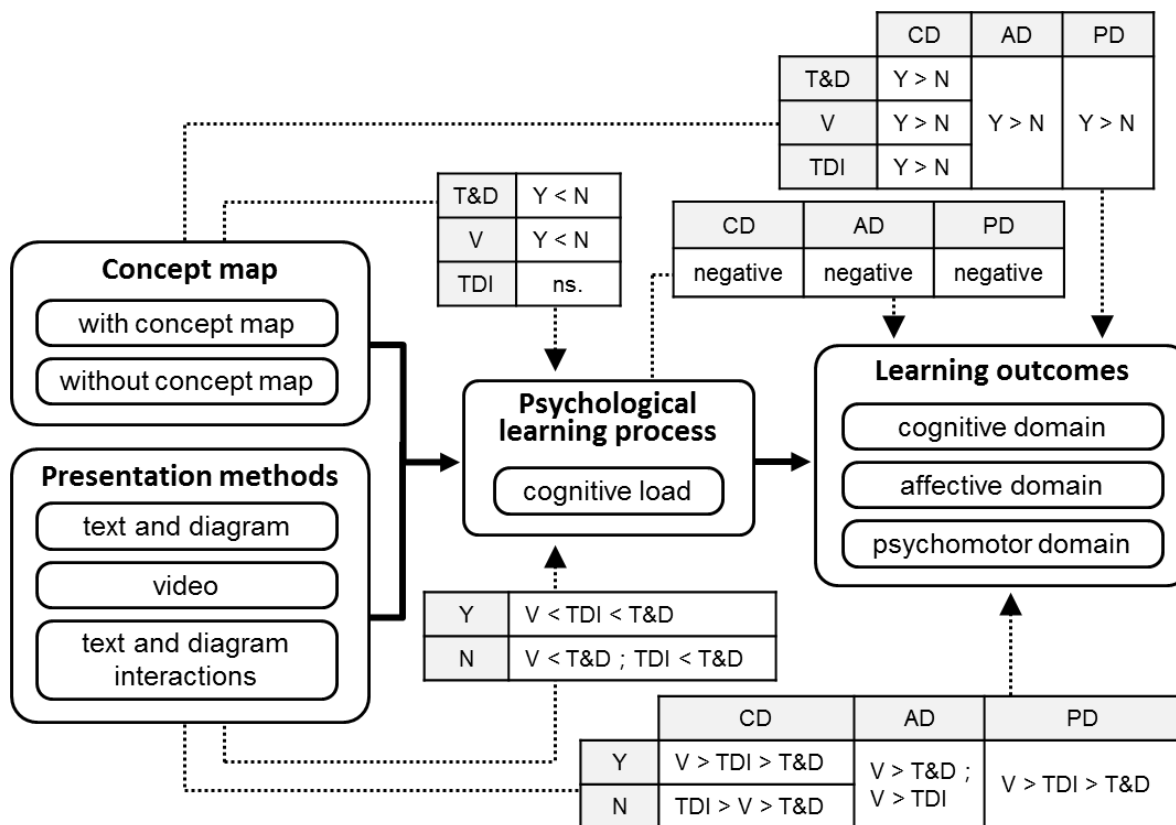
| | CD | AD | PD |
|---|---|---|---|
| T&D | Y > N | Y > N | Y > N |
| V | Y > N | | |
| TDI | Y > N | | |

| | |
|---|---|
| T&D | Y < N |
| V | Y < N |
| TDI | ns. |

| CD | AD | PD |
|---|---|---|
| negative | negative | negative |

Concept map
with concept map
without concept map

Presentation methods
text and diagram
video
text and diagram interactions

Psychological learning process
cognitive load

Learning outcomes
cognitive domain
affective domain
psychomotor domain

| | |
|---|---|
| Y | V < TDI < T&D |
| N | V < T&D ; TDI < T&D |

| | CD | AD | PD |
|---|---|---|---|
| Y | V > TDI > T&D | V > T&D ; V > TDI | V > TDI > T&D |
| N | TDI > V > T&D | | |